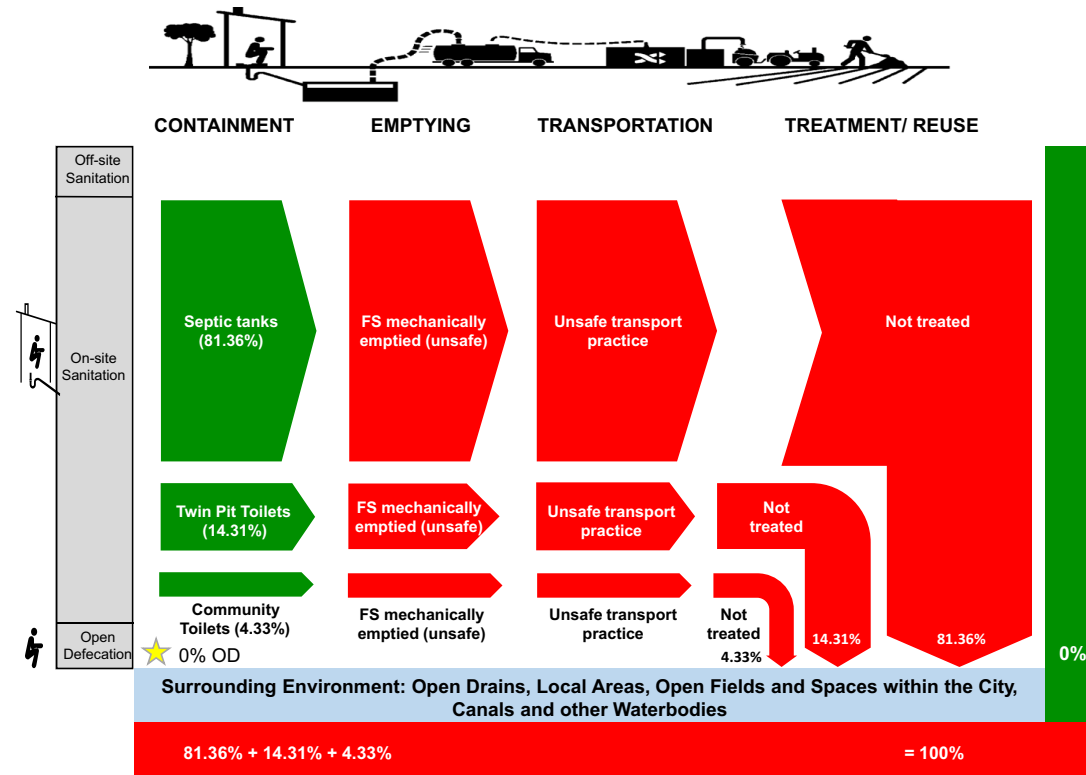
CONTAINMENT EMPTYING TRANSPORTATION TREATMENT/ REUSE

Off-site Sanitation

On-site Sanitation

Open Defecation

Septic tanks (81.36%)

FS mechanically emptied (unsafe)

Unsafe transport practice

Not treated

Twin Pit Toilets (14.31%)

FS mechanically emptied (unsafe)

Unsafe transport practice

Not treated

Community Toilets (4.33%)

FS mechanically emptied (unsafe)

Unsafe transport practice

Not treated

4.33%

14.31%

81.36%

0%

0% OD

Surrounding Environment: Open Drains, Local Areas, Open Fields and Spaces within the City, Canals and other Waterbodies

81.36% + 14.31% + 4.33% = 100%